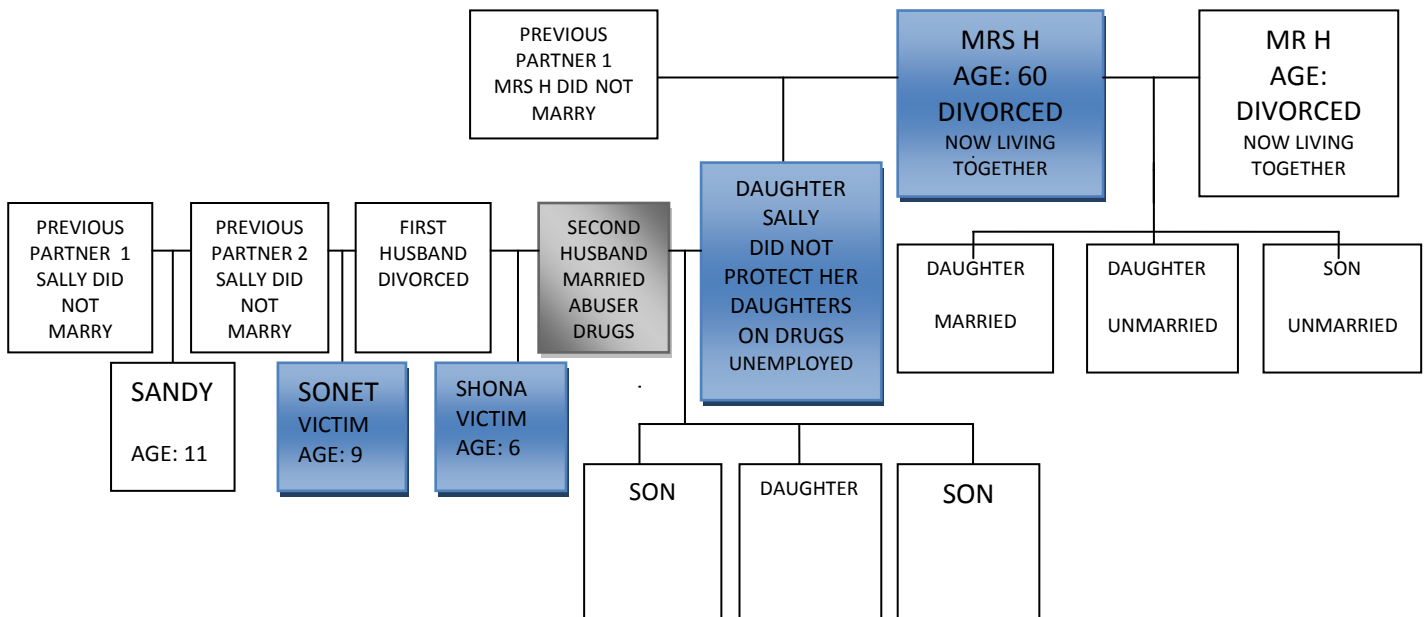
PREVIOUS PARTNER 1 MRS H DID NOT MARRY

MRS H
AGE: 60
DIVORCED
NOW LIVING TOGETHER

MR H
AGE:
DIVORCED
NOW LIVING TOGETHER

PREVIOUS PARTNER 1 SALLY DID NOT MARRY

PREVIOUS PARTNER 2 SALLY DID NOT MARRY

FIRST HUSBAND DIVORCED

SECOND HUSBAND MARRIED ABUSER DRUGS

DAUGHTER
SALLY
DID NOT PROTECT HER DAUGHTERS
ON DRUGS
UNEMPLOYED

DAUGHTER

MARRIED

DAUGHTER

UNMARRIED

SON

UNMARRIED

SANDY

AGE: 11

SONET
VICTIM
AGE: 9

SHONA
VICTIM
AGE: 6

SON

DAUGHTER

SON